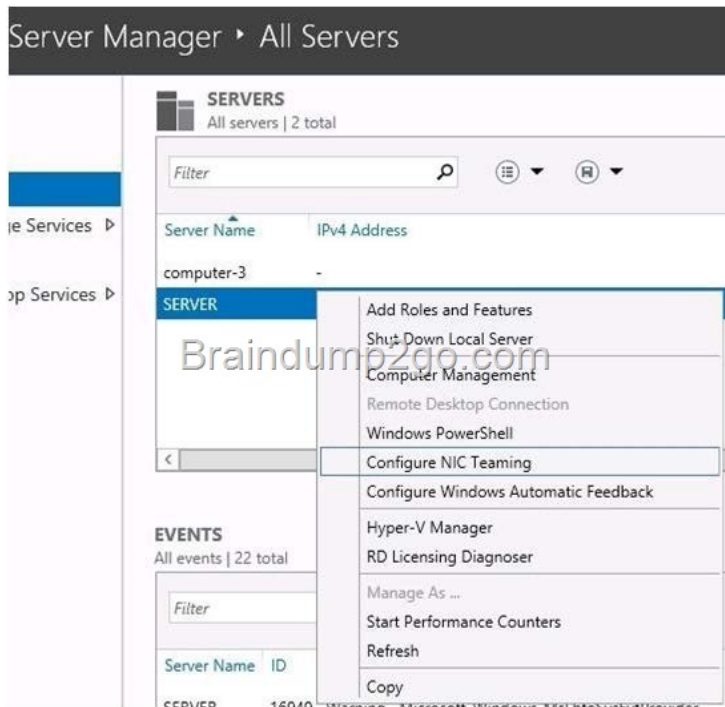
Server Manager ‣ All Servers

ge Services ▷

op Services ▷

SERVERS
All servers | 2 total

Filter

Server Name
IPv4 Address
computer-3
-
SERVER

Add Roles and Features
Shut Down Local Server
Computer Management
Remote Desktop Connection
Windows PowerShell
Configure NIC Teaming
Configure Windows Automatic Feedback
Hyper-V Manager
RD Licensing Diagnoser
Manage As ...
Start Performance Counters
Refresh
Copy

Braindump2go.com

EVENTS
All events | 22 total

Filter

Server Name
ID
SERVER
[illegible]